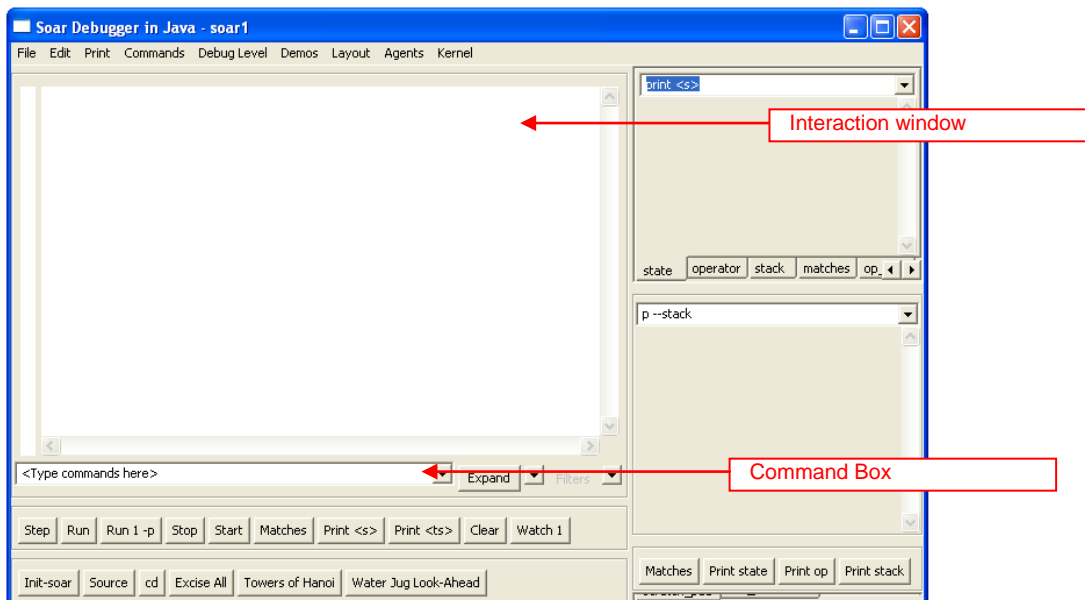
Soar Debugger in Java - soar1

File Edit Print Commands Debug Level Demos Layout Agents Kernel

print <s>

Interaction window

state operator stack matches op

p --stack

<Type commands here>

Expand Filters

Command Box

Step Run Run 1 -p Stop Start Matches Print <s> Print <ts> Clear Watch 1

Init-soar Source cd Excise All Towers of Hanoi Water Jug Look-Ahead

Matches Print state Print op Print stack